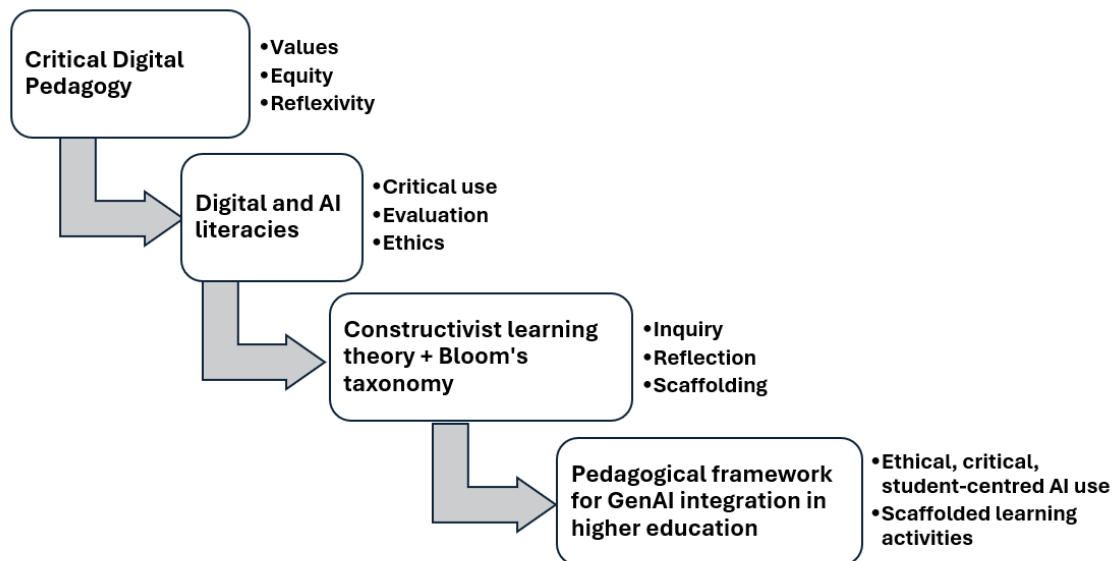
Critical Digital Pedagogy

•Values
•Equity
•Reflexivity

Digital and AI literacies

•Critical use
•Evaluation
•Ethics

Constructivist learning theory + Bloom's taxonomy

•Inquiry
•Reflection
•Scaffolding

Pedagogical framework for GenAI integration in higher education

•Ethical, critical, student-centred AI use
•Scaffolded learning activities